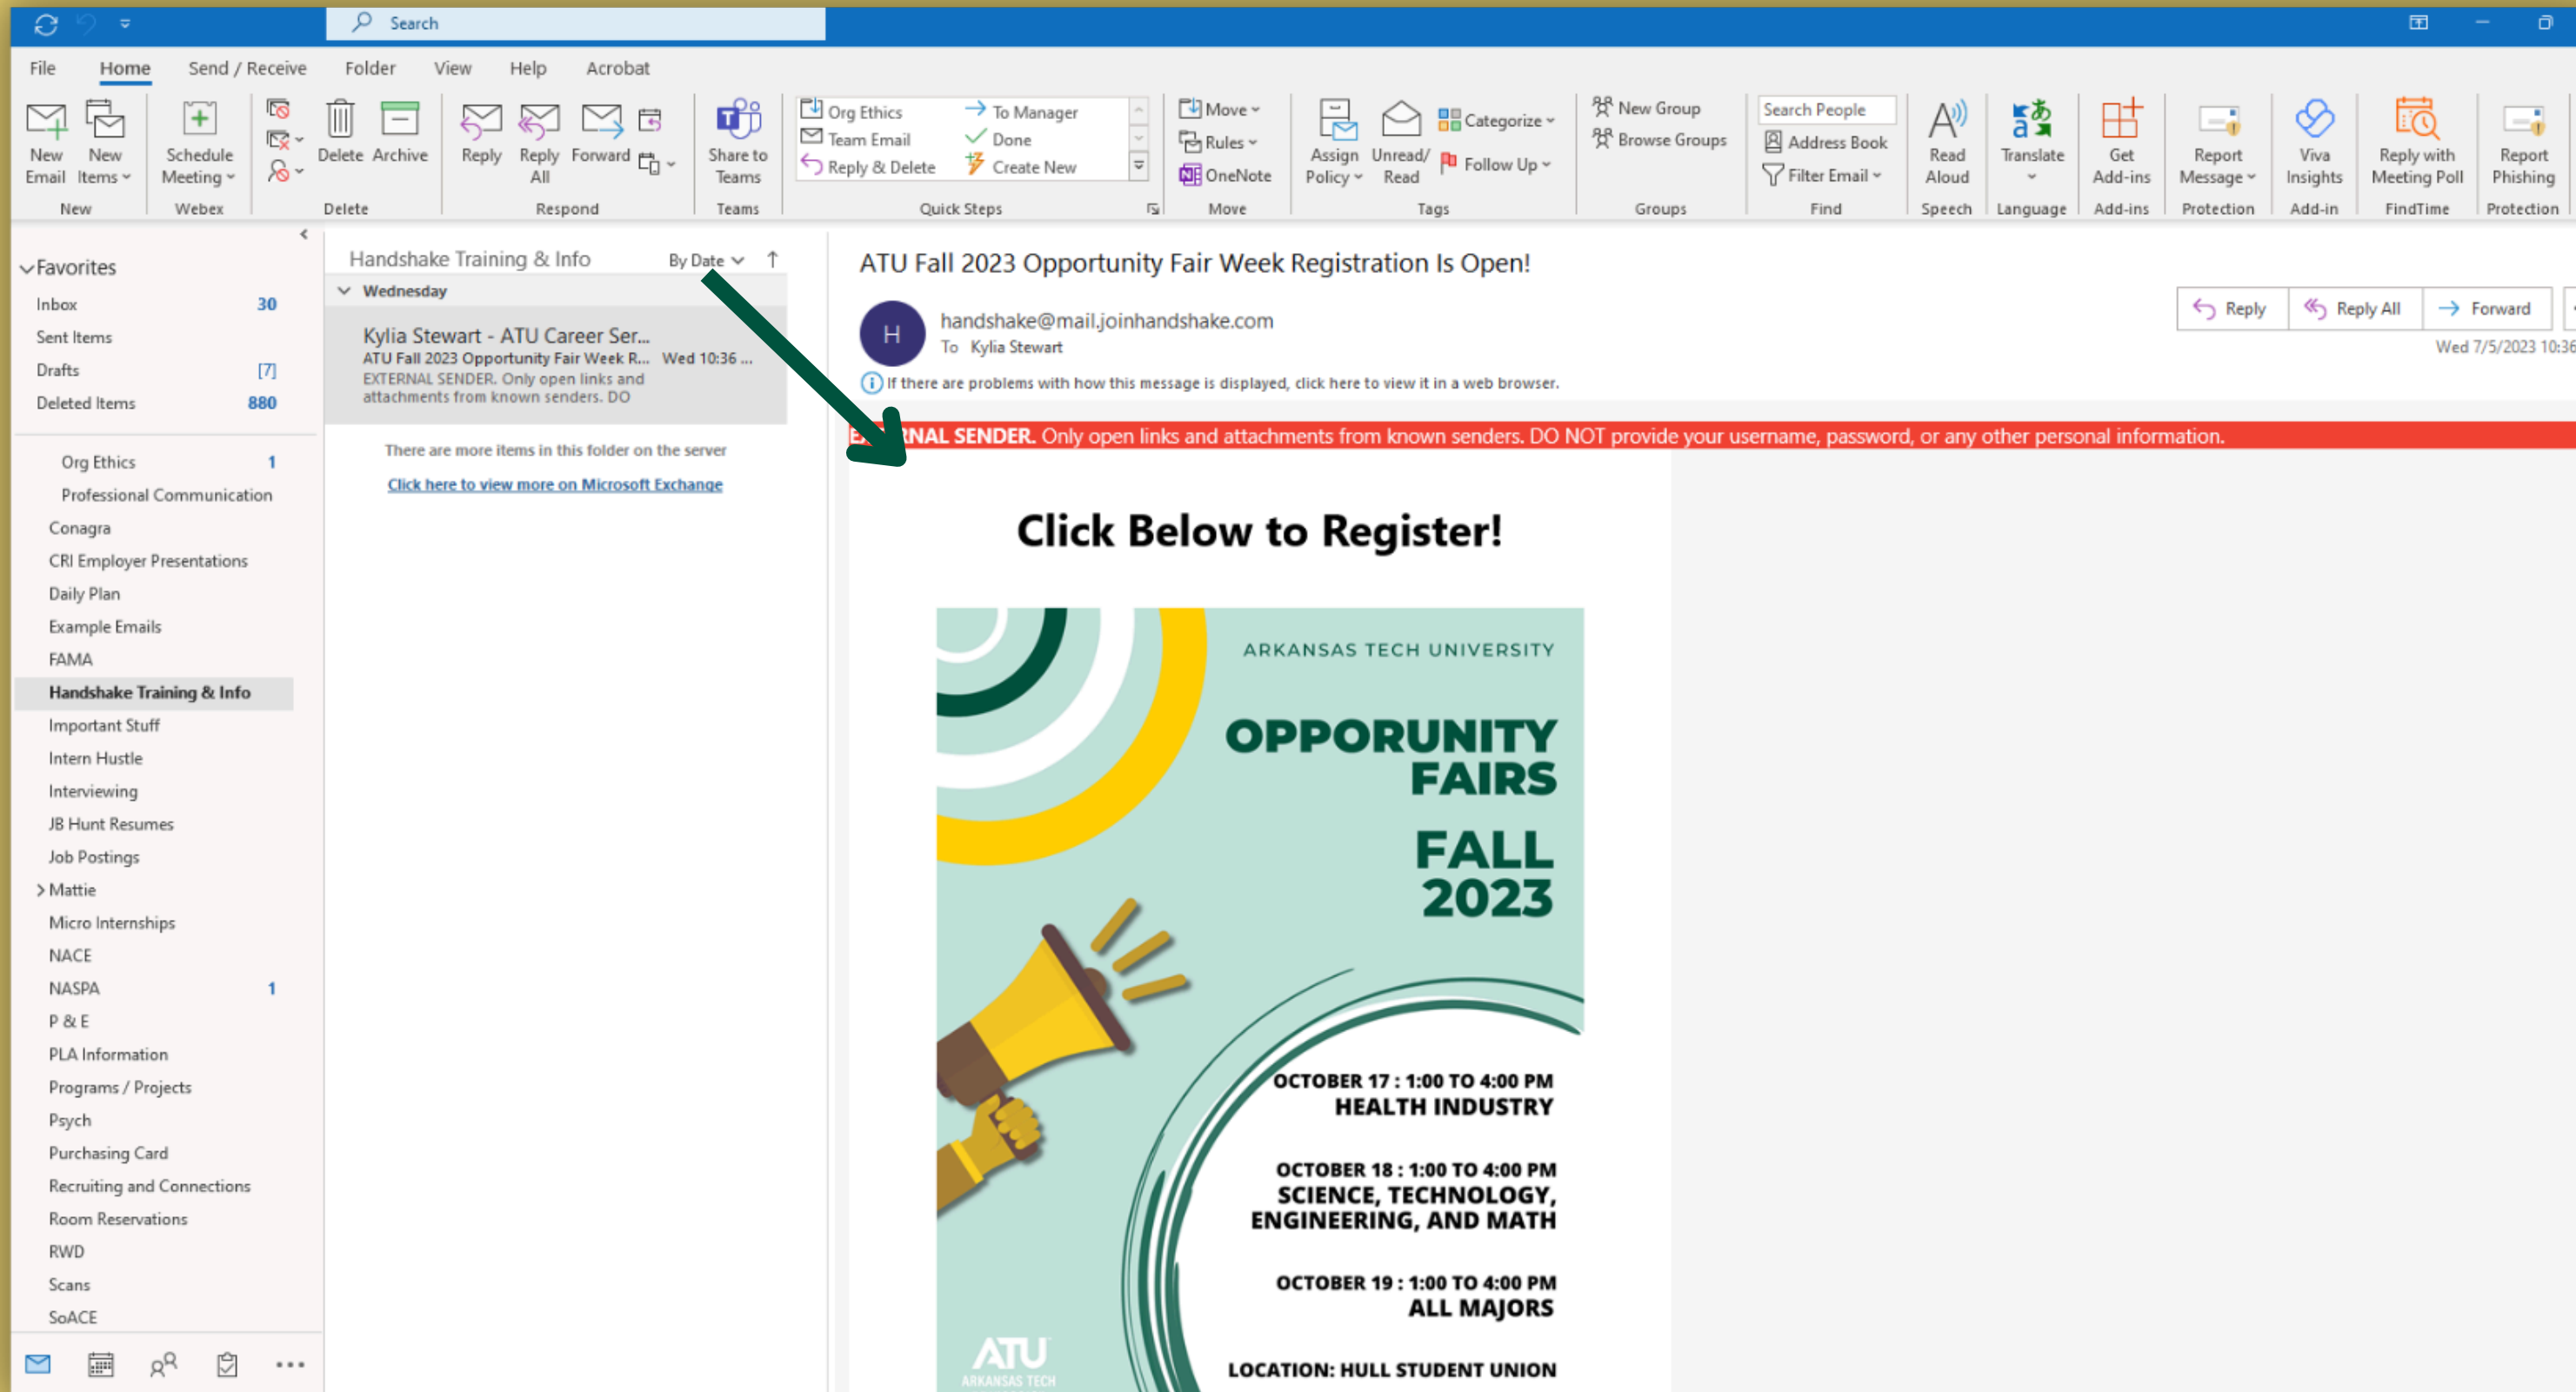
Search

File Home Send / Receive Folder View Help Acrobat

New Email New Items New
Schedule Meeting Webex
Delete Archive Delete
Reply Reply All Forward Respond
Share to Teams Teams
Org Ethics Team Email Reply & Delete To Manager Done Create New Quick Steps
Move Rules OneNote Move
Assign Policy Unread/ Read Categorize Follow Up Tags
New Group Browse Groups Groups
Search People Address Book Filter Email Find
Read Aloud Speech
Translate Language
Get Add-ins Add-ins
Report Message Protection
Viva Insights Add-in
Reply with Meeting Poll FindTime
Report Phishing Protection

Favorites
Inbox 30
Sent Items
Drafts [7]
Deleted Items 880

Org Ethics 1
Professional Communication
Conagra
CRI Employer Presentations
Daily Plan
Example Emails
FAMA
Handshake Training & Info
Important Stuff
Intern Hustle
Interviewing
JB Hunt Resumes
Job Postings
Mattie
Micro Internships
NACE
NASPA 1
P & E
PLA Information
Programs / Projects
Psych
Purchasing Card
Recruiting and Connections
Room Reservations
RWD
Scans
SoACE

Handshake Training & Info By Date
Wednesday
Kylia Stewart - ATU Career Ser...
ATU Fall 2023 Opportunity Fair Week R... Wed 10:36 ...
EXTERNAL SENDER. Only open links and attachments from known senders. DO

There are more items in this folder on the server
Click here to view more on Microsoft Exchange

ATU Fall 2023 Opportunity Fair Week Registration Is Open!
H handshake@mail.joinhandshake.com
To Kylia Stewart
Reply Reply All Forward
Wed 7/5/2023 10:36
If there are problems with how this message is displayed, click here to view it in a web browser.
E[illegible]NAL SENDER. Only open links and attachments from known senders. DO NOT provide your username, password, or any other personal information.

Click Below to Register!

ARKANSAS TECH UNIVERSITY
OPPORUNITY FAIRS
FALL 2023

OCTOBER 17 : 1:00 TO 4:00 PM
HEALTH INDUSTRY

OCTOBER 18 : 1:00 TO 4:00 PM
SCIENCE, TECHNOLOGY, ENGINEERING, AND MATH

OCTOBER 19 : 1:00 TO 4:00 PM
ALL MAJORS

LOCATION: HULL STUDENT UNION

ATU ARKANSAS TECH